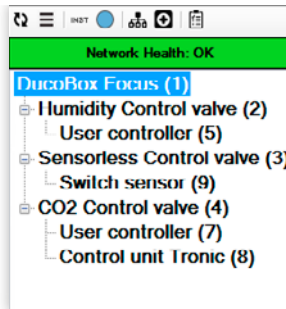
INST

Network Health: OK

DucoBox Focus (1)
Humidity Control valve (2)
User controller (5)
Sensorless Control valve (3)
Switch sensor (9)
CO2 Control valve (4)
User controller (7)
Control unit Tronic (8)